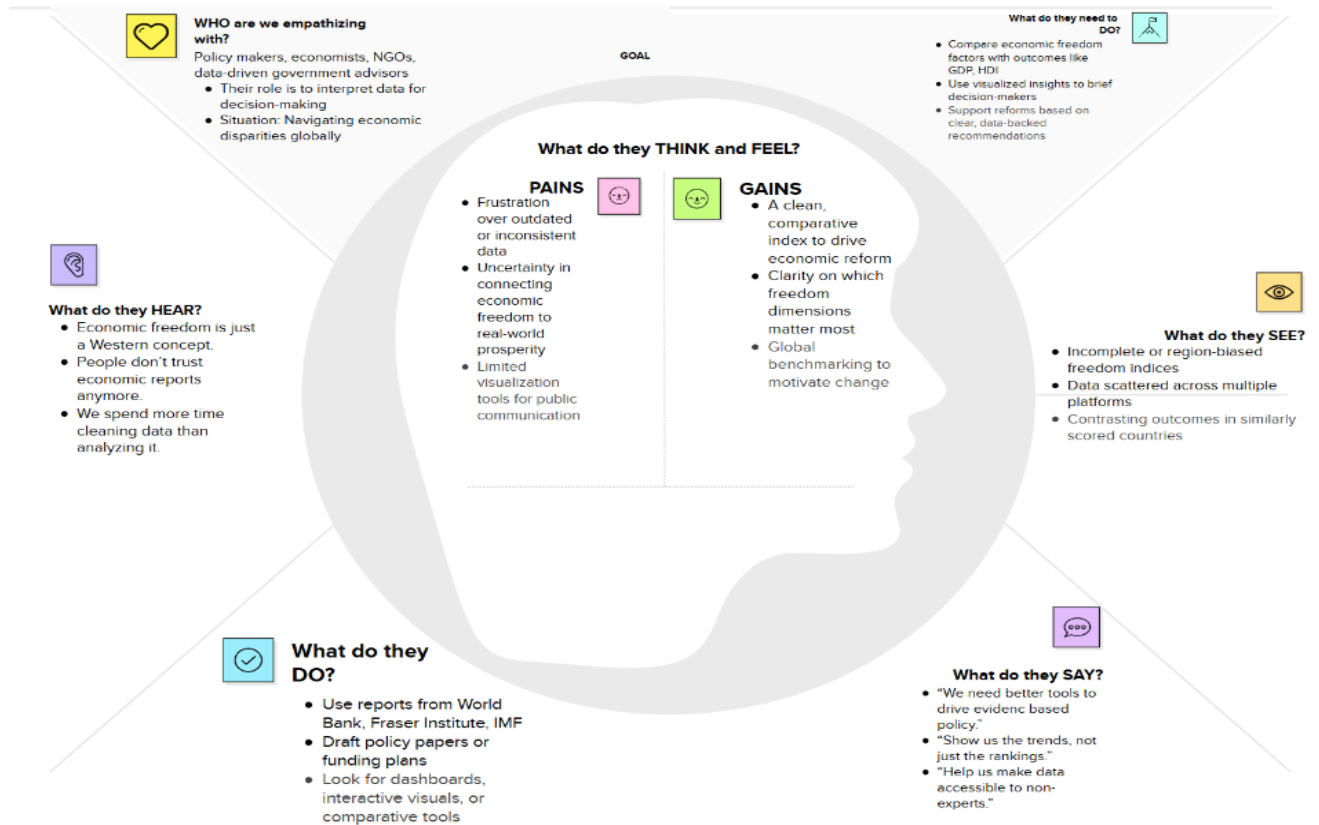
WHO are we empathizing with?
Policy makers, economists, NGOs, data-driven government advisors
• Their role is to interpret data for decision-making
• Situation: Navigating economic disparities globally

GOAL

What do they need to DO?
• Compare economic freedom factors with outcomes like GDP, HDI
• Use visualized insights to brief decision-makers
• Support reforms based on clear, data-backed recommendations

What do they THINK and FEEL?

PAINS
• Frustration over outdated or inconsistent data
• Uncertainty in connecting economic freedom to real-world prosperity
• Limited visualization tools for public communication

GAINS
• A clean, comparative index to drive economic reform
• Clarity on which freedom dimensions matter most
• Global benchmarking to motivate change

What do they HEAR?
• Economic freedom is just a Western concept.
• People don't trust economic reports anymore.
• We spend more time cleaning data than analyzing it.

What do they SEE?
• Incomplete or region-biased freedom indices
• Data scattered across multiple platforms
• Contrasting outcomes in similarly scored countries

What do they DO?
• Use reports from World Bank, Fraser Institute, IMF
• Draft policy papers or funding plans
• Look for dashboards, interactive visuals, or comparative tools

What do they SAY?
• "We need better tools to drive evidenc based policy."
• "Show us the trends, not just the rankings."
• "Help us make data accessible to non-experts."